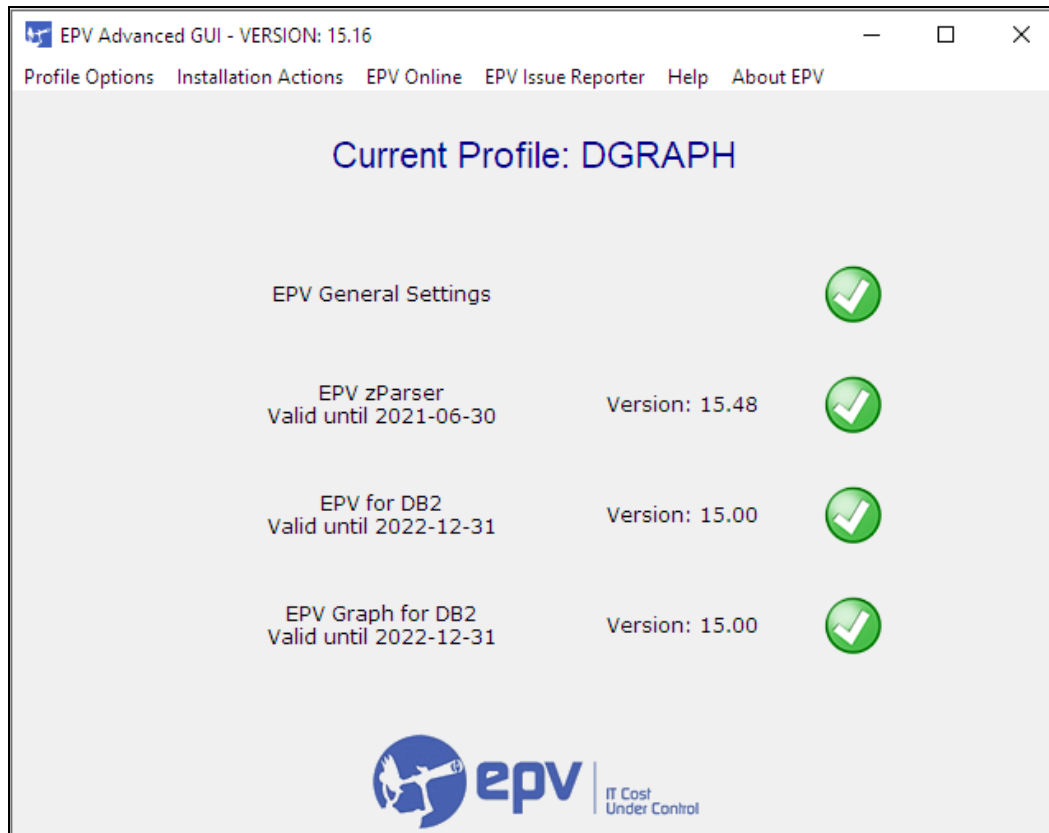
EPV Advanced GUI - VERSION: 15.16

Profile Options Installation Actions EPV Online EPV Issue Reporter Help About EPV

Current Profile: DGRAPH

EPV General Settings

EPV zParser
Valid until 2021-06-30
Version: 15.48

EPV for DB2
Valid until 2022-12-31
Version: 15.00

EPV Graph for DB2
Valid until 2022-12-31
Version: 15.00

epv
IT Cost
Under Control